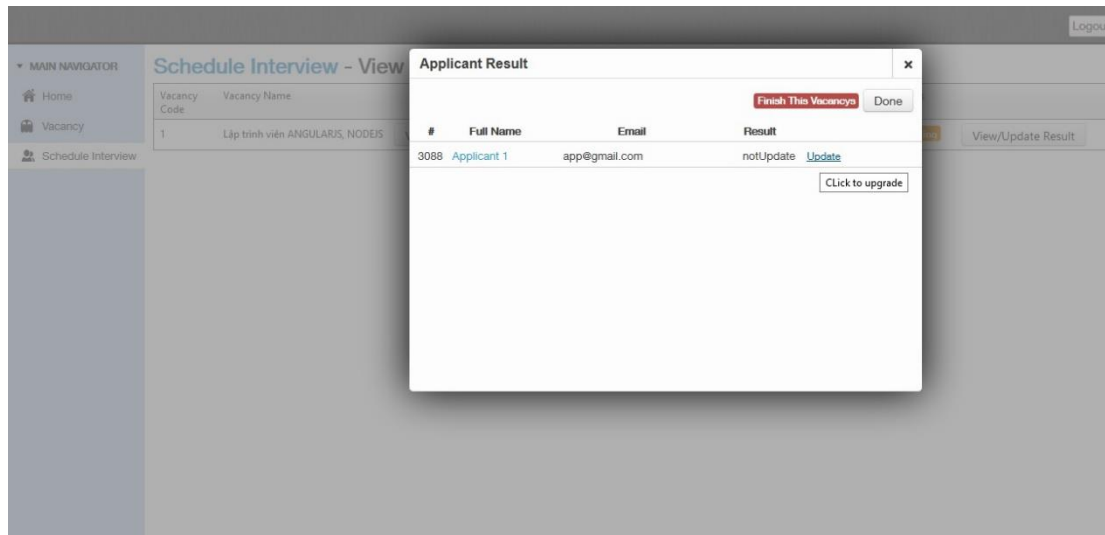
Logou

▾ MAIN NAVIGATOR
Home
Vacancy
Schedule Interview

Schedule Interview - View

| Vacancy Code | Vacancy Name |
|---|---|
| 1 | Lập trình viên ANGULARJS, NODEJS |

View/Update Result

Applicant Result ×

Finish This Vacancys Done

| # | Full Name | Email | Result |
|---|---|---|---|
| 3088 | Applicant 1 | app@gmail.com | notUpdate Update |

CLick to upgrade